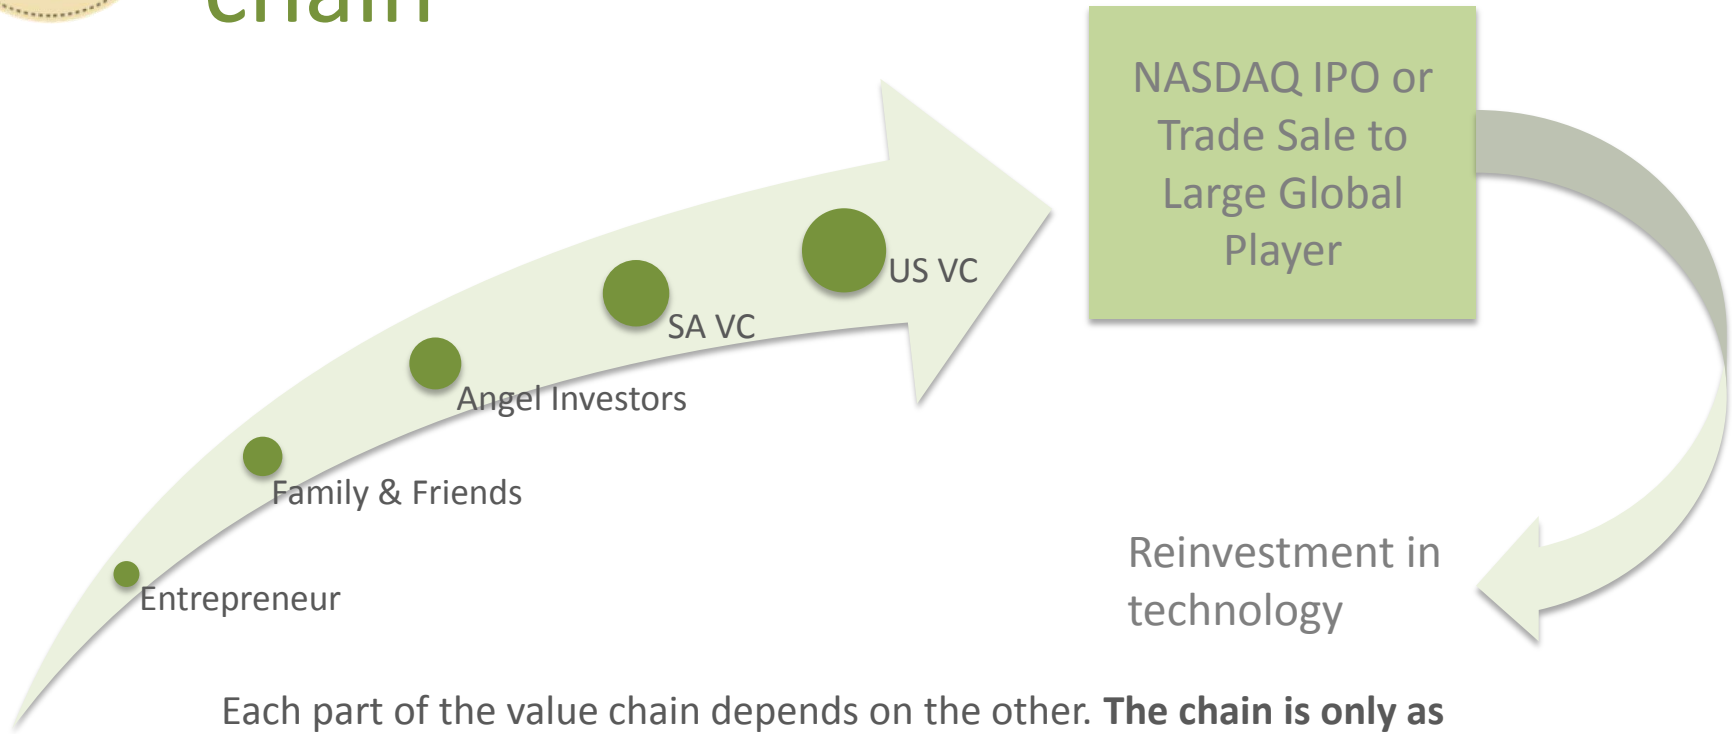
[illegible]

NASDAQ IPO or Trade Sale to Large Global Player

US VC

SA VC

Angel Investors

Family & Friends

Entrepreneur

Reinvestment in technology

Each part of the value chain depends on the other. **The chain is only as**